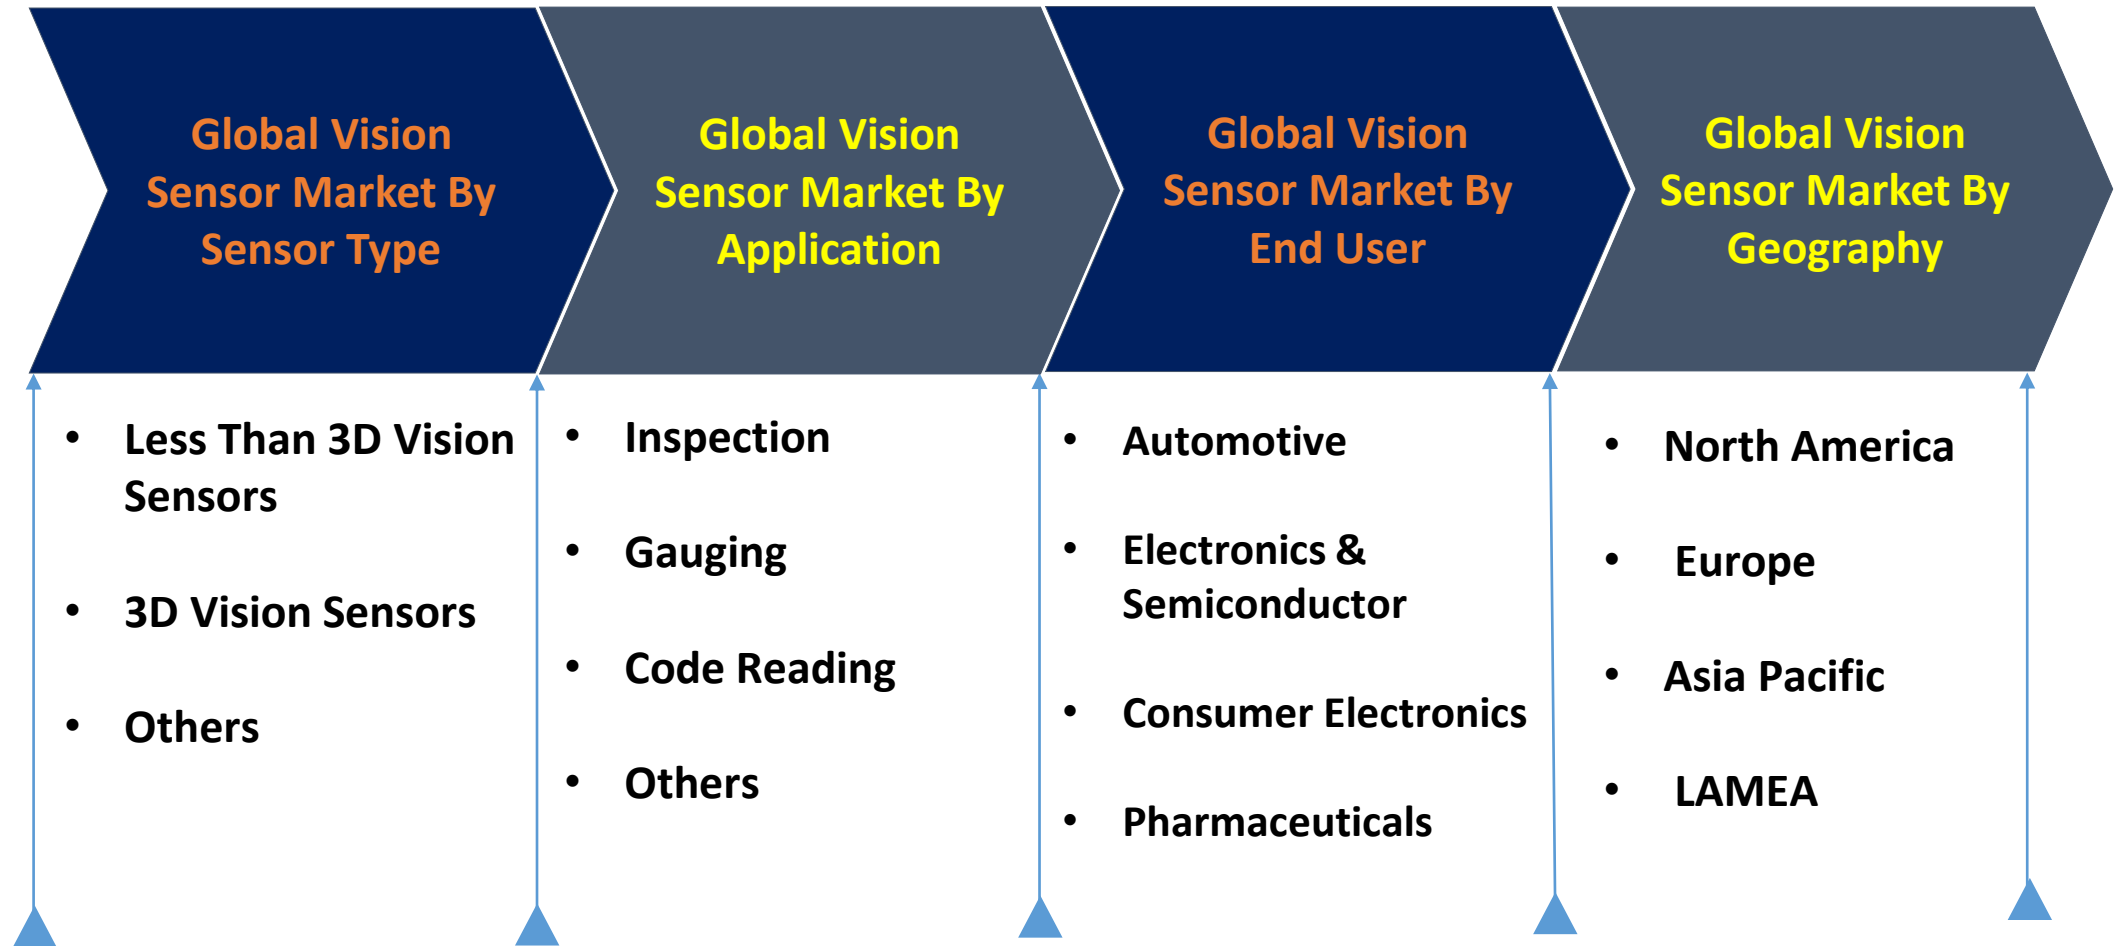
Global Vision Sensor Market By Sensor Type

- Less Than 3D Vision Sensors
- 3D Vision Sensors
- Others

Global Vision Sensor Market By Application

- Inspection
- Gauging
- Code Reading
- Others

Global Vision Sensor Market By End User

- Automotive
- Electronics & Semiconductor
- Consumer Electronics
- Pharmaceuticals

Global Vision Sensor Market By Geography

- North America
- Europe
- Asia Pacific
- LAMEA